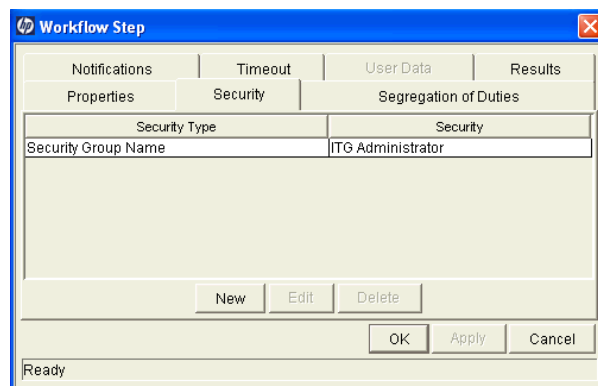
Workflow Step

Notifications
Timeout
User Data
Results
Properties
Security
Segregation of Duties

| Security Type | Security |
|---|---|
| Security Group Name | ITG Administrator |

New
Edit
Delete

OK
Apply
Cancel

Ready